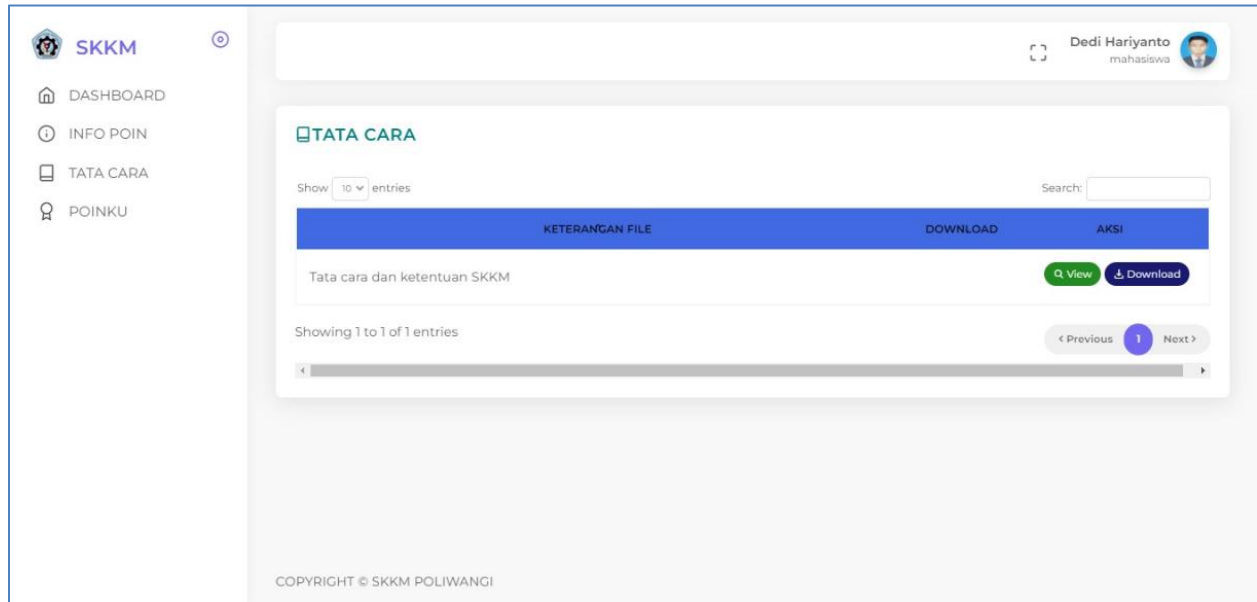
SKKM

DASHBOARD
INFO POIN
TATA CARA
POINKU

Dedi Hariyanto
mahasiswa

TATA CARA

Show 10 entries

Search:

| KETERANGAN FILE | DOWNLOAD | AKSI |
|---|---|---|
| Tata cara dan ketentuan SKKM | | View Download |

Showing 1 to 1 of 1 entries

‹ Previous 1 Next ›

COPYRIGHT © SKKM POLIWANGI